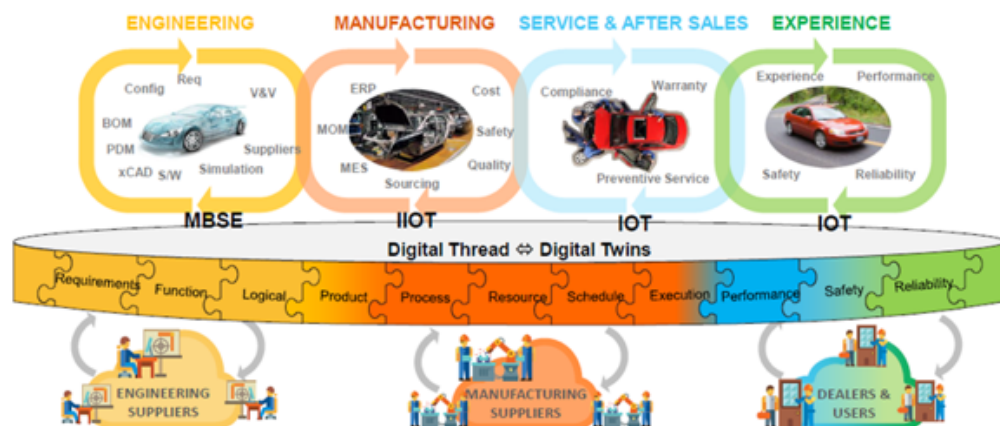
ENGINEERING

Config
Req
V&V
BOM
PDM
Suppliers
xCAD
S/W
Simulation

MBSE

MANUFACTURING

ERP
Cost
MOM
Safety
MES
Quality
Sourcing

IIOT

SERVICE & AFTER SALES

Compliance
Warranty
Preventive Service

IOT

EXPERIENCE

Experience
Performance
Safety
Reliability

IOT

Digital Thread ⇔ Digital Twins

Requirements
Function
Logical
Product
Process
Resource
Schedule
Execution
Performance
Safety
Reliability

ENGINEERING SUPPLIERS

MANUFACTURING SUPPLIERS

DEALERS & USERS